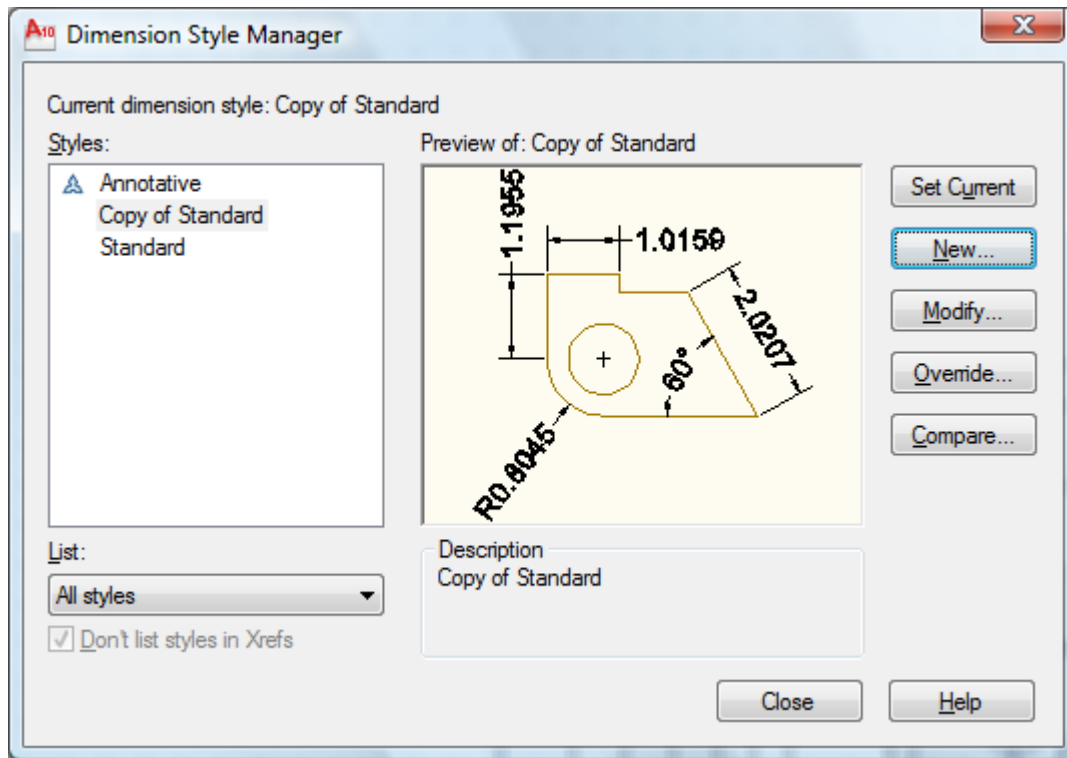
A10 Dimension Style Manager

Current dimension style: Copy of Standard

Styles:

Annotative
Copy of Standard
Standard

Preview of: Copy of Standard

1.1955
1.0159
2.0207
60°
R0.8045

Set Current
New...
Modify...
Override...
Compare...

List:
All styles
Don't list styles in Xrefs

Description
Copy of Standard

Close
Help